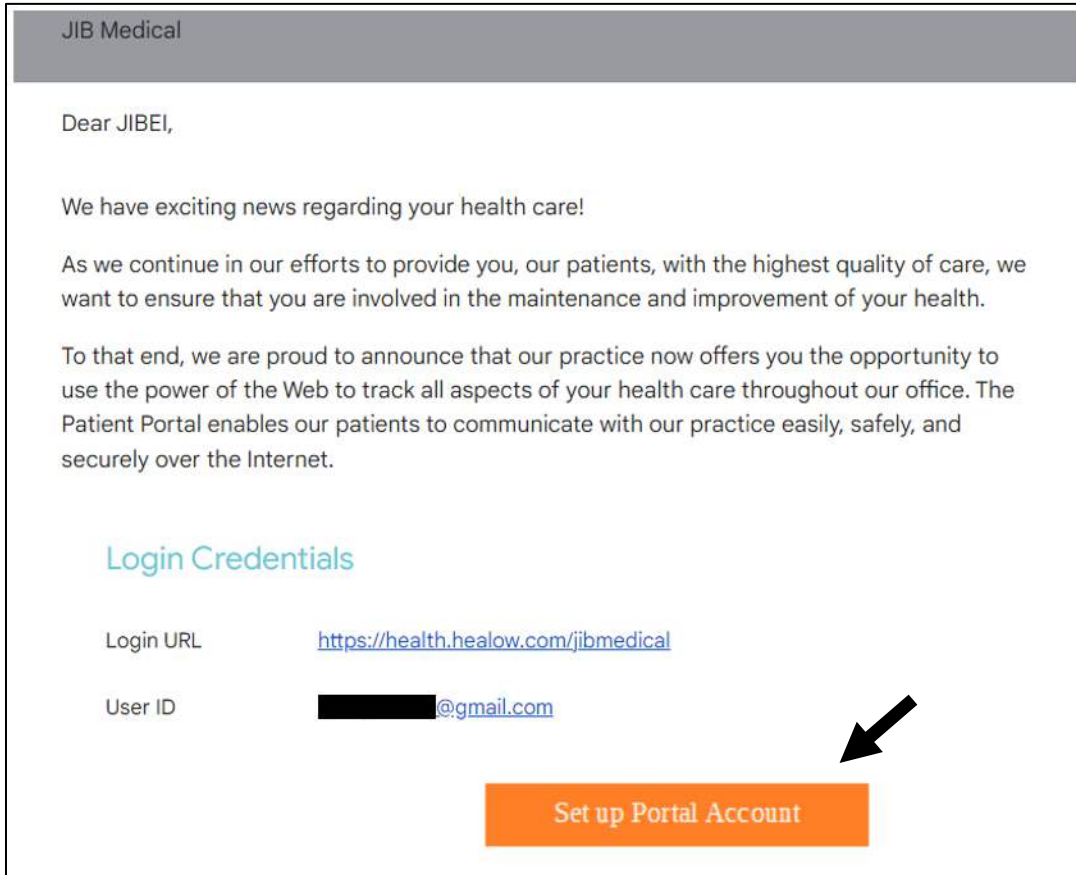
JIB Medical

Dear JIBEI,

We have exciting news regarding your health care!

As we continue in our efforts to provide you, our patients, with the highest quality of care, we want to ensure that you are involved in the maintenance and improvement of your health.

To that end, we are proud to announce that our practice now offers you the opportunity to use the power of the Web to track all aspects of your health care throughout our office. The Patient Portal enables our patients to communicate with our practice easily, safely, and securely over the Internet.

Login Credentials

| Login URL | https://health.healow.com/jibmedical |
|---|---|
| User ID | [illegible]@gmail.com |

Set up Portal Account